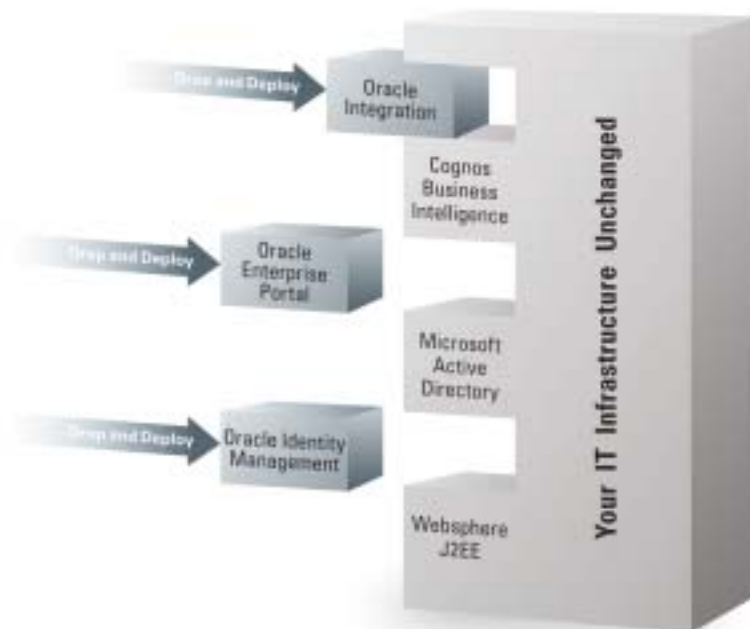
Drop and Deploy

Oracle Integration

Cognos Business Intelligence

Drop and Deploy

Oracle Enterprise Portal

Microsoft Active Directory

Drop and Deploy

Oracle Identity Management

Websphere J2EE

Your IT Infrastructure Unchanged